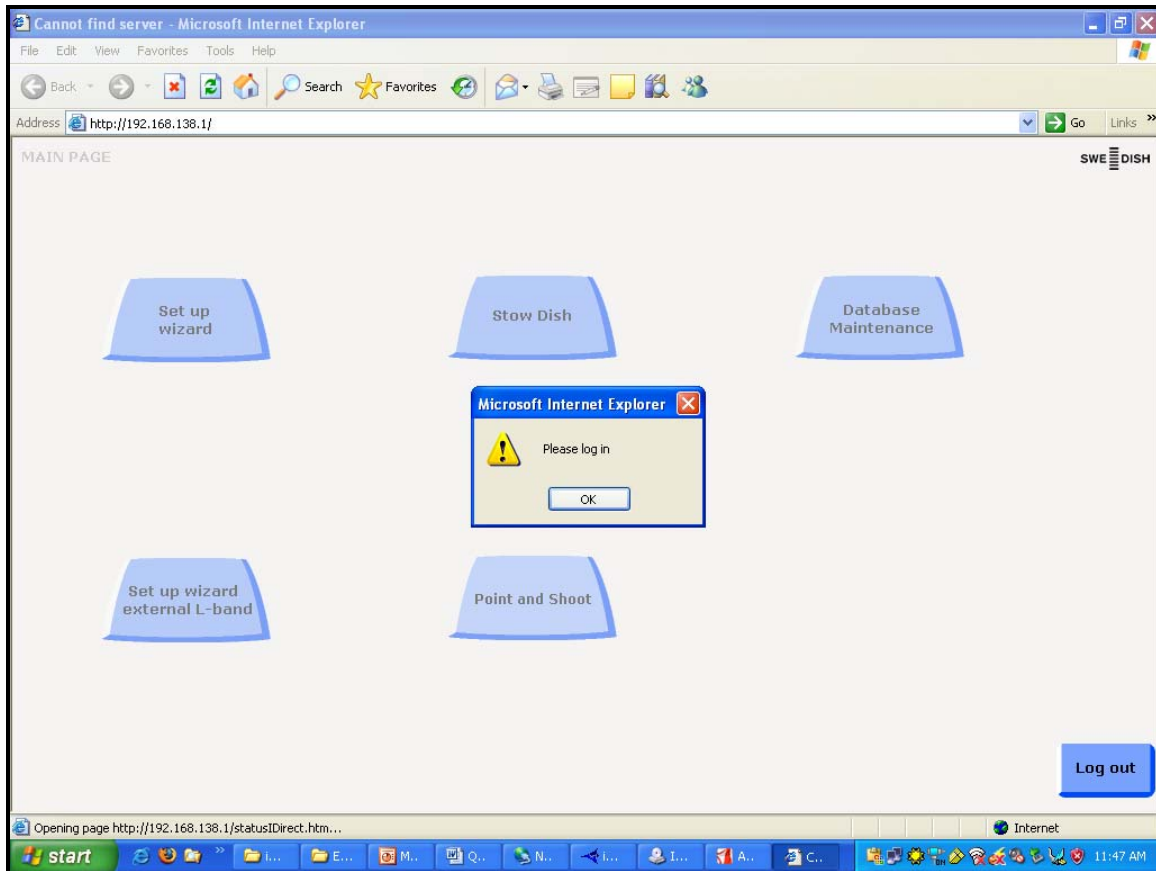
Cannot find server - Microsoft Internet Explorer

File Edit View Favorites Tools Help

Back Search Favorites

Address http://192.168.138.1/ Go Links »

MAIN PAGE

SWEDISH

Set up wizard

Stow Dish

Database Maintenance

Microsoft Internet Explorer

Please log in

OK

Set up wizard external L-band

Point and Shoot

Log out

Opening page http://192.168.138.1/statusIDirect.htm...

Internet

start

I... E... M.. Q.. N.. I... I... A.. C..

11:47 AM